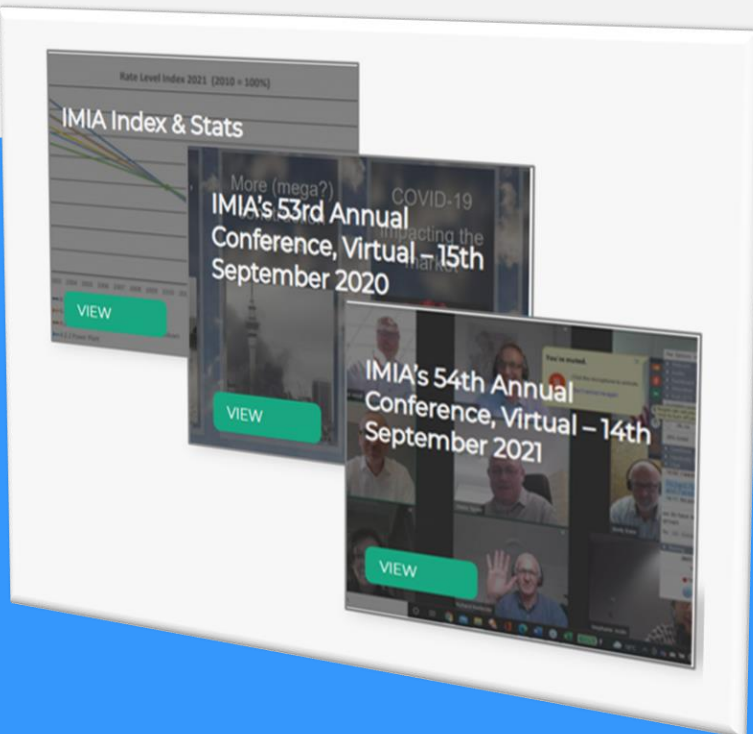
Rate Level Index 2021 (2010 = 100%)

IMIA Index & Stats

VIEW

More (mega?)

COVID-19 impacting the market

IMIA's 53rd Annual Conference, Virtual – 15th September 2020

VIEW

You're muted

IMIA's 54th Annual Conference, Virtual – 14th September 2021

VIEW